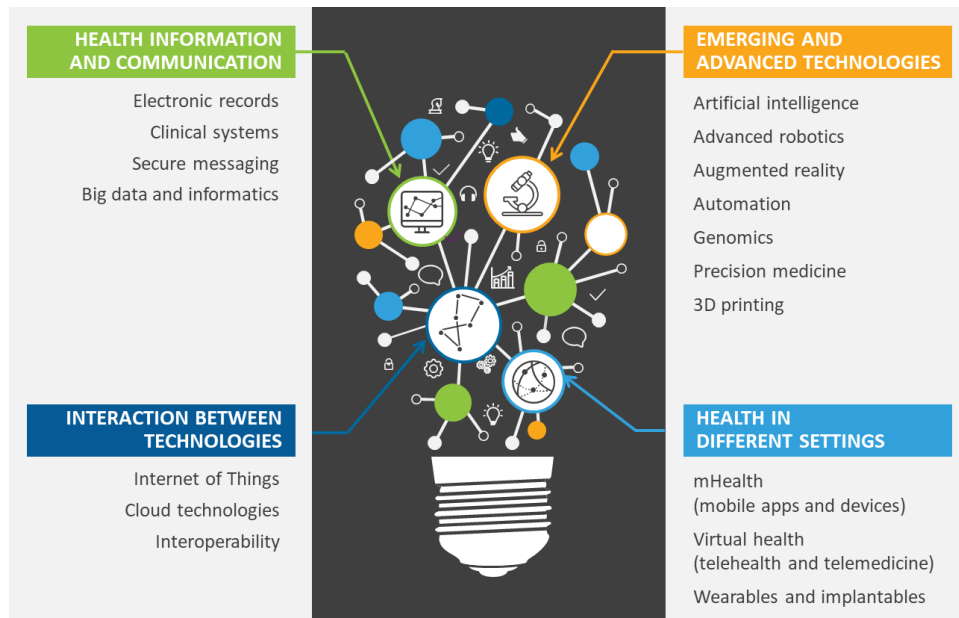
HEALTH INFORMATION AND COMMUNICATION

Electronic records

Clinical systems

Secure messaging

Big data and informatics

EMERGING AND ADVANCED TECHNOLOGIES

Artificial intelligence

Advanced robotics

Augmented reality

Automation

Genomics

Precision medicine

3D printing

INTERACTION BETWEEN TECHNOLOGIES

Internet of Things

Cloud technologies

Interoperability

HEALTH IN DIFFERENT SETTINGS

mHealth (mobile apps and devices)

Virtual health (telehealth and telemedicine)

Wearables and implantables